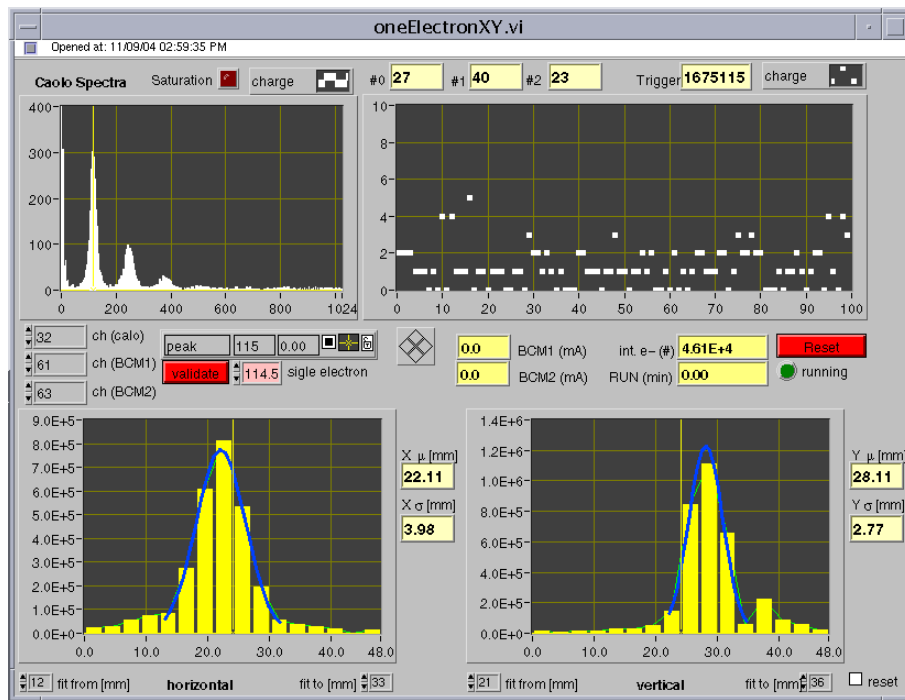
oneElectronXY.vi

Opened at: 11/09/04 02:59:35 PM

Caolo Spectra Saturation charge

#0 27 #1 40 #2 23 Trigger 1675115 charge

400
300
200
100
0
0 200 400 600 800 1024

10
8
6
4
2
0
0 10 20 30 40 50 60 70 80 90 100

32 ch (calo)
61 ch (BCM1)
63 ch (BCM2)

peak 115 0.00
validate 114.5 sigle electron

0.0 BCM1 (mA)
0.0 BCM2 (mA)

int. e- (#) 4.61E+4
RUN (min) 0.00

Reset
running

9.0E+5
8.0E+5
7.0E+5
6.0E+5
5.0E+5
4.0E+5
3.0E+5
2.0E+5
1.0E+5
0.0E+0
0.0 10.0 20.0 30.0 40.0 48.0

X μ [mm]
22.11
X σ [mm]
3.98

1.4E+6
1.2E+6
1.0E+6
8.0E+5
6.0E+5
4.0E+5
2.0E+5
0.0E+0
0.0 10.0 20.0 30.0 40.0 48.0

Y μ [mm]
28.11
Y σ [mm]
2.77

12 fit from [mm] horizontal fit to [mm] 33

21 fit from [mm] vertical fit to [mm] 36 reset